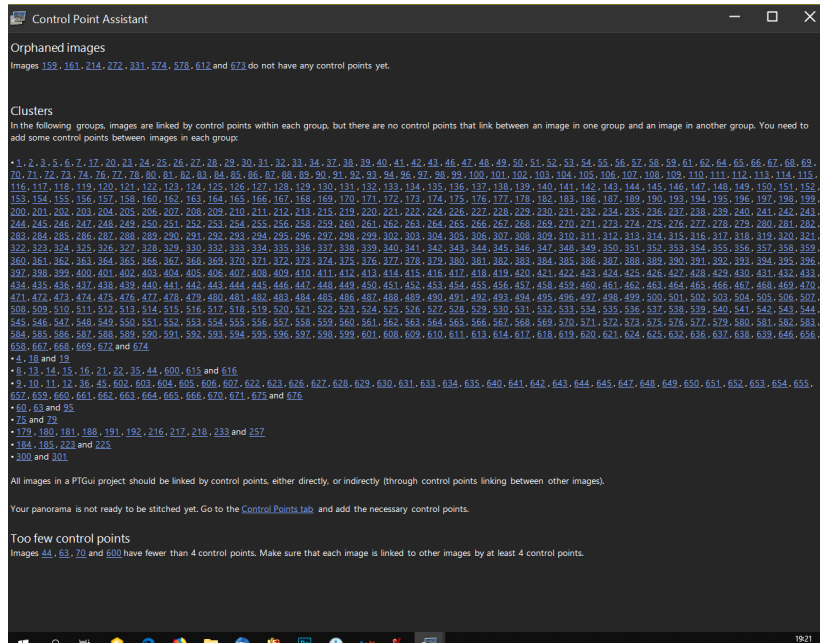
Control Point Assistant

Orphaned images
Images 159, 161, 214, 272, 331, 574, 578, 612 and 673 do not have any control points yet.

Clusters
In the following groups, images are linked by control points within each group, but there are no control points that link between an image in one group and an image in another group. You need to add some control points between images in each group:

• 1, 2, 3, 5, 6, 7, 17, 20, 23, 24, 25, 26, 27, 28, 29, 30, 31, 32, 33, 34, 37, 38, 39, 40, 41, 42, 43, 46, 47, 48, 49, 50, 51, 52, 53, 54, 55, 56, 57, 58, 59, 61, 62, 64, 65, 66, 67, 68, 69, 70, 71, 72, 73, 74, 76, 77, 78, 80, 81, 82, 83, 84, 85, 86, 87, 88, 89, 90, 91, 92, 93, 94, 96, 97, 98, 99, 100, 101, 102, 103, 104, 105, 106, 107, 108, 109, 110, 111, 112, 113, 114, 115, 116, 117, 118, 119, 120, 121, 122, 123, 124, 125, 126, 127, 128, 129, 130, 131, 132, 133, 134, 135, 136, 137, 138, 139, 140, 141, 142, 143, 144, 145, 146, 147, 148, 149, 150, 151, 152, 153, 154, 155, 156, 157, 158, 160, 162, 163, 164, 165, 166, 167, 168, 169, 170, 171, 172, 173, 174, 175, 176, 177, 178, 182, 183, 186, 187, 189, 190, 193, 194, 195, 196, 197, 198, 199, 200, 201, 202, 203, 204, 205, 206, 207, 208, 209, 210, 211, 212, 213, 215, 219, 220, 221, 222, 224, 226, 227, 228, 229, 230, 231, 232, 234, 235, 236, 237, 238, 239, 240, 241, 242, 243, 244, 245, 246, 247, 248, 249, 250, 251, 252, 253, 254, 255, 256, 258, 259, 260, 261, 262, 263, 264, 265, 266, 267, 268, 269, 270, 271, 273, 274, 275, 276, 277, 278, 279, 280, 281, 282, 283, 284, 285, 286, 287, 288, 289, 290, 291, 292, 293, 294, 295, 296, 297, 298, 299, 302, 303, 304, 305, 306, 307, 308, 309, 310, 311, 312, 313, 314, 315, 316, 317, 318, 319, 320, 321, 322, 323, 324, 325, 326, 327, 328, 329, 330, 332, 333, 334, 335, 336, 337, 338, 339, 340, 341, 342, 343, 344, 345, 346, 347, 348, 349, 350, 351, 352, 353, 354, 355, 356, 357, 358, 359, 360, 361, 362, 363, 364, 365, 366, 367, 368, 369, 370, 371, 372, 373, 374, 375, 376, 377, 378, 379, 380, 381, 382, 383, 384, 385, 386, 387, 388, 389, 390, 391, 392, 393, 394, 395, 396, 397, 398, 399, 400, 401, 402, 403, 404, 405, 406, 407, 408, 409, 410, 411, 412, 413, 414, 415, 416, 417, 418, 419, 420, 421, 422, 423, 424, 425, 426, 427, 428, 429, 430, 431, 432, 433, 434, 435, 436, 437, 438, 439, 440, 441, 442, 443, 444, 445, 446, 447, 448, 449, 450, 451, 452, 453, 454, 455, 456, 457, 458, 459, 460, 461, 462, 463, 464, 465, 466, 467, 468, 469, 470, 471, 472, 473, 474, 475, 476, 477, 478, 479, 480, 481, 482, 483, 484, 485, 486, 487, 488, 489, 490, 491, 492, 493, 494, 495, 496, 497, 498, 499, 500, 501, 502, 503, 504, 505, 506, 507, 508, 509, 510, 511, 512, 513, 514, 515, 516, 517, 518, 519, 520, 521, 522, 523, 524, 525, 526, 527, 528, 529, 530, 531, 532, 533, 534, 535, 536, 537, 538, 539, 540, 541, 542, 543, 544, 545, 546, 547, 548, 549, 550, 551, 552, 553, 554, 555, 556, 557, 558, 559, 560, 561, 562, 563, 564, 565, 566, 567, 568, 569, 570, 571, 572, 573, 575, 576, 577, 579, 580, 581, 582, 583, 584, 585, 586, 587, 588, 589, 590, 591, 592, 593, 594, 595, 596, 597, 598, 599, 601, 608, 609, 610, 611, 613, 614, 617, 618, 619, 620, 621, 624, 625, 632, 636, 637, 638, 639, 646, 656, 658, 667, 668, 669, 672 and 674
• 4, 18 and 19
• 8, 13, 14, 15, 16, 21, 22, 35, 44, 600, 615 and 616
• 9, 10, 11, 12, 36, 45, 602, 603, 604, 605, 606, 607, 622, 623, 626, 627, 628, 629, 630, 631, 633, 634, 635, 640, 641, 642, 643, 644, 645, 647, 648, 649, 650, 651, 652, 653, 654, 655, 657, 659, 660, 661, 662, 663, 664, 665, 666, 670, 671, 675 and 676
• 60, 63 and 95
• 75 and 79
• 179, 180, 181, 188, 191, 192, 216, 217, 218, 233 and 257
• 184, 185, 223 and 225
• 300 and 301

All images in a PTGui project should be linked by control points, either directly, or indirectly (through control points linking between other images).

Your panorama is not ready to be stitched yet. Go to the Control Points tab and add the necessary control points.

Too few control points
Images 44, 63, 70 and 600 have fewer than 4 control points. Make sure that each image is linked to other images by at least 4 control points.

19:21